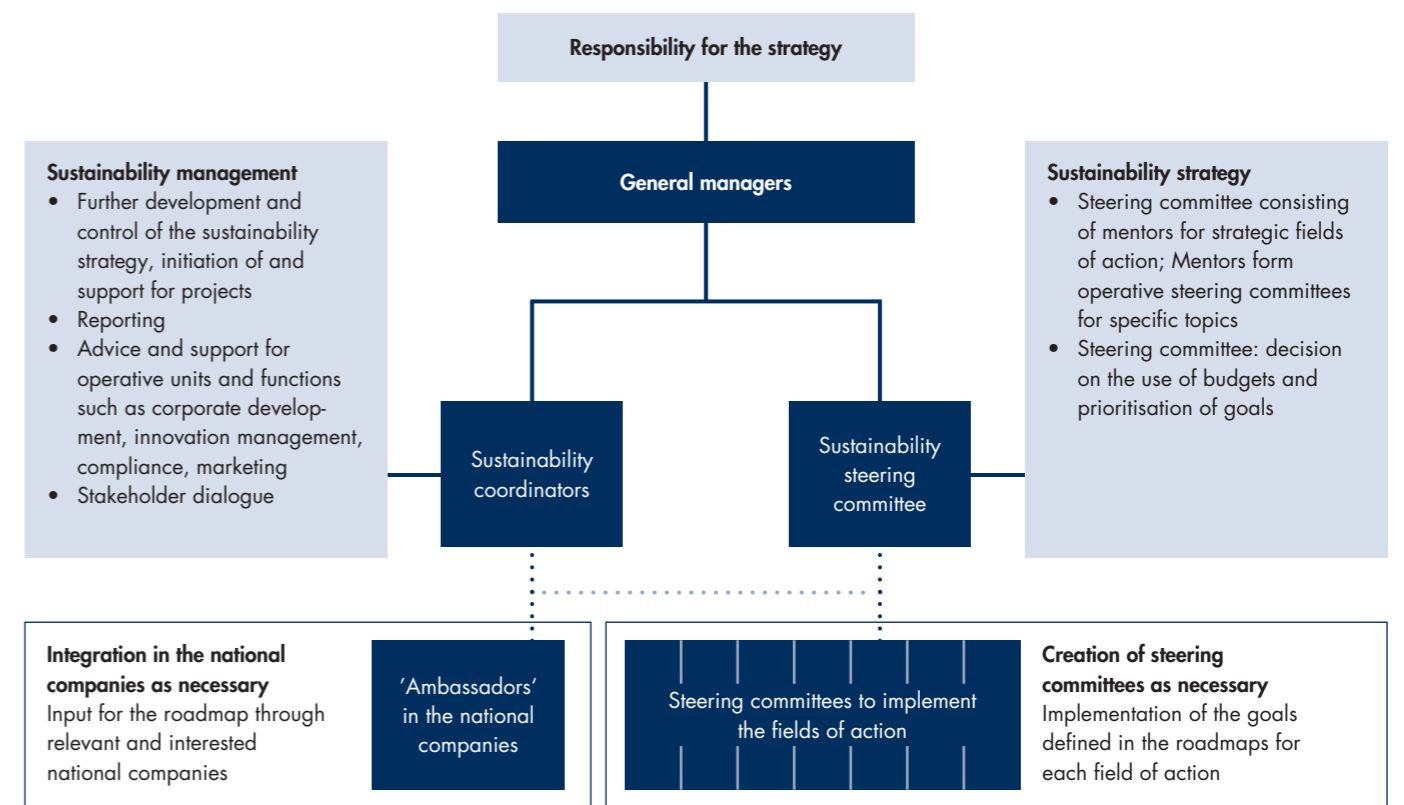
Responsibility for the strategy

General managers

Sustainability management
- Further development and control of the sustainability strategy, initiation of and support for projects
- Reporting
- Advice and support for operative units and functions such as corporate development, innovation management, compliance, marketing
- Stakeholder dialogue

Sustainability coordinators

Sustainability steering committee

Sustainability strategy
- Steering committee consisting of mentors for strategic fields of action; Mentors form operative steering committees for specific topics
- Steering committee: decision on the use of budgets and prioritisation of goals

Integration in the national companies as necessary
Input for the roadmap through relevant and interested national companies

'Ambassadors' in the national companies

Steering committees to implement the fields of action

Creation of steering committees as necessary
Implementation of the goals defined in the roadmaps for each field of action